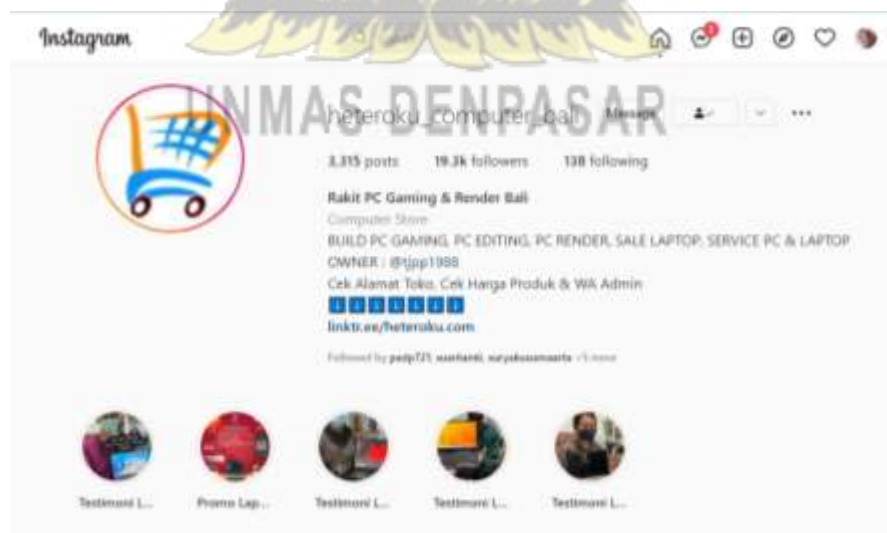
Instagram

UNMAS DENPASAR

heteroku_computer_bali Message

3,315 posts 19.3k followers 138 following

Rakit PC Gaming & Render Bali
Computer Store
BUILD PC GAMING, PC EDITING, PC RENDER, SALE LAPTOP, SERVICE PC & LAPTOP
OWNER : @tjpp1988
Cek Alamat Toko, Cek Harga Produk & WA Admin
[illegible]
linktr.ee/heteroku.com

Followed by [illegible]

Testimoni L... Promo Lap... Testimoni L... Testimoni L... Testimoni L...